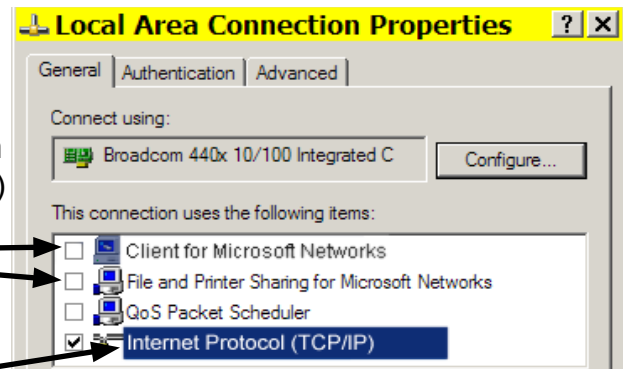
Local Area Connection Properties

?

General | Authentication | Advanced

Connect using:

Broadcom 440x 10/100 Integrated C

Configure...

This connection uses the following items:

Client for Microsoft Networks

File and Printer Sharing for Microsoft Networks

QoS Packet Scheduler

Internet Protocol (TCP/IP)